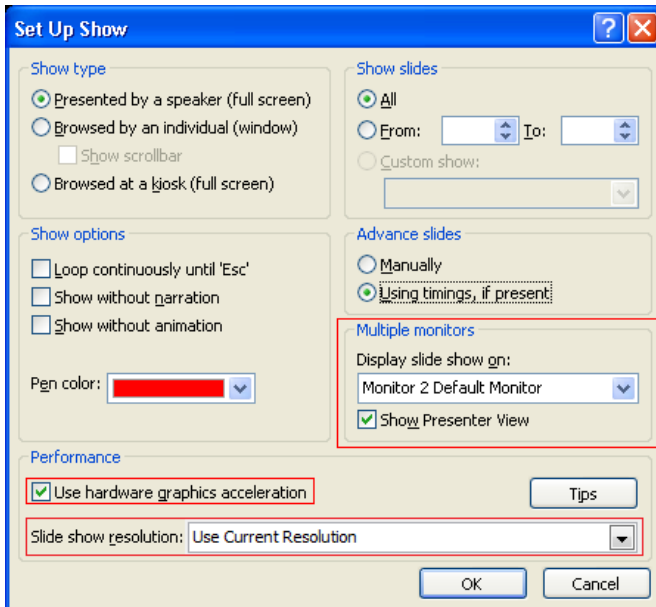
Set Up Show

Show type
Presented by a speaker (full screen)
Browsed by an individual (window)
Show scrollbar
Browsed at a kiosk (full screen)

Show slides
All
From:
To:
Custom show:

Show options
Loop continuously until 'Esc'
Show without narration
Show without animation

Pen color:

Advance slides
Manually
Using timings, if present

Multiple monitors
Display slide show on:
Monitor 2 Default Monitor
Show Presenter View

Performance
Use hardware graphics acceleration
Tips
Slide show resolution: Use Current Resolution

OK
Cancel